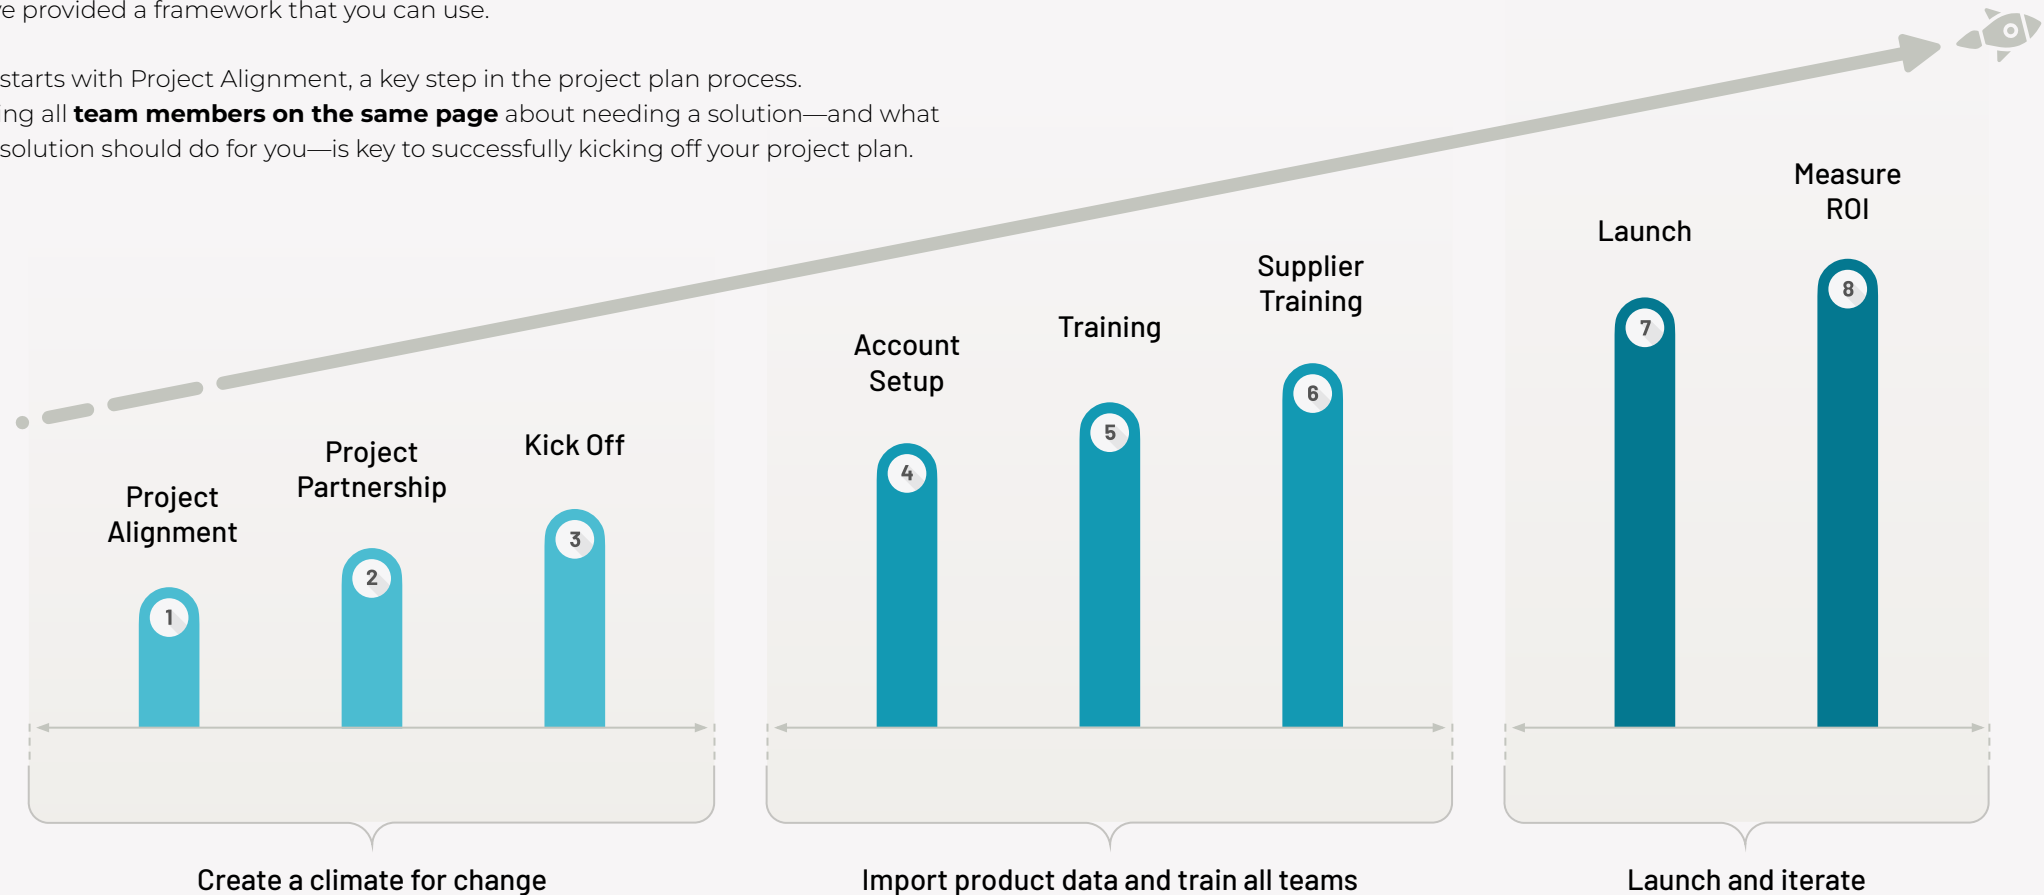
e provided a framework that you can use.

starts with Project Alignment, a key step in the project plan process. ng all **team members on the same page** about needing a solution—and what solution should do for you—is key to successfully kicking off your project plan.

Project Alignment
1
Project Partnership
2
Kick Off
3
Account Setup
4
Training
5
Supplier Training
6
Launch
7
Measure ROI
8

Create a climate for change

Import product data and train all teams

Launch and iterate